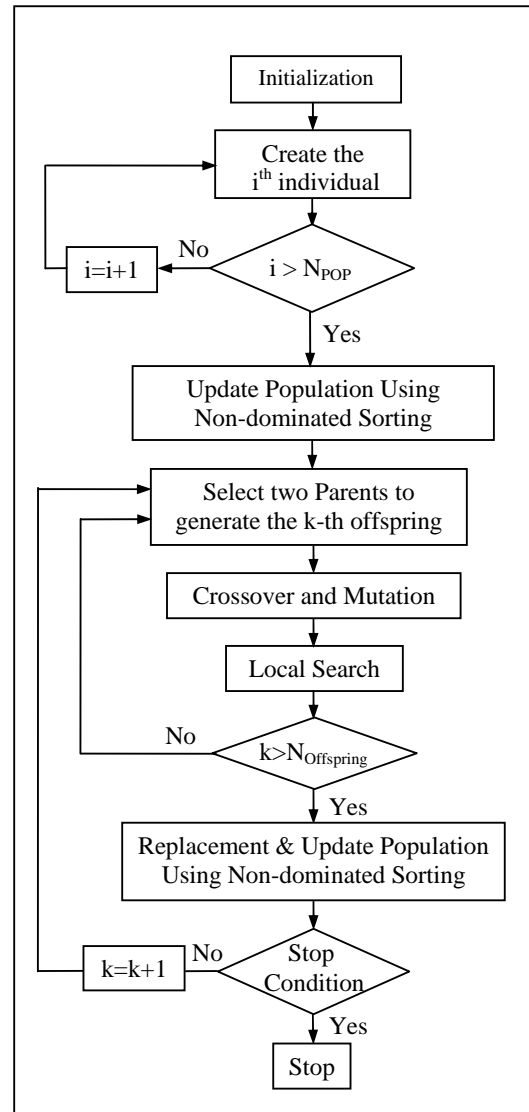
Initialization

Create the $i^{th}$ individual

No

i=i+1

$i > N_{POP}$

Yes

Update Population Using Non-dominated Sorting

Select two Parents to generate the k-th offspring

Crossover and Mutation

Local Search

No

$k>N_{Offspring}$

Yes

Replacement & Update Population Using Non-dominated Sorting

k=k+1

No

Stop Condition

Yes

Stop